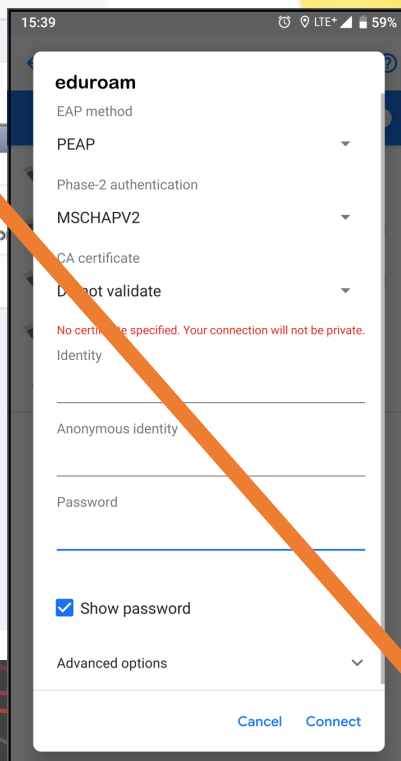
15:39
LTE+ 59%

eduroam

EAP method
PEAP

Phase-2 authentication
MSCHAPV2

CA certificate
D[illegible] not validate

No certi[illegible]te specified. Your connection will not be private.

Identity

Anonymous identity

Password

Show password

Advanced options

Cancel Connect